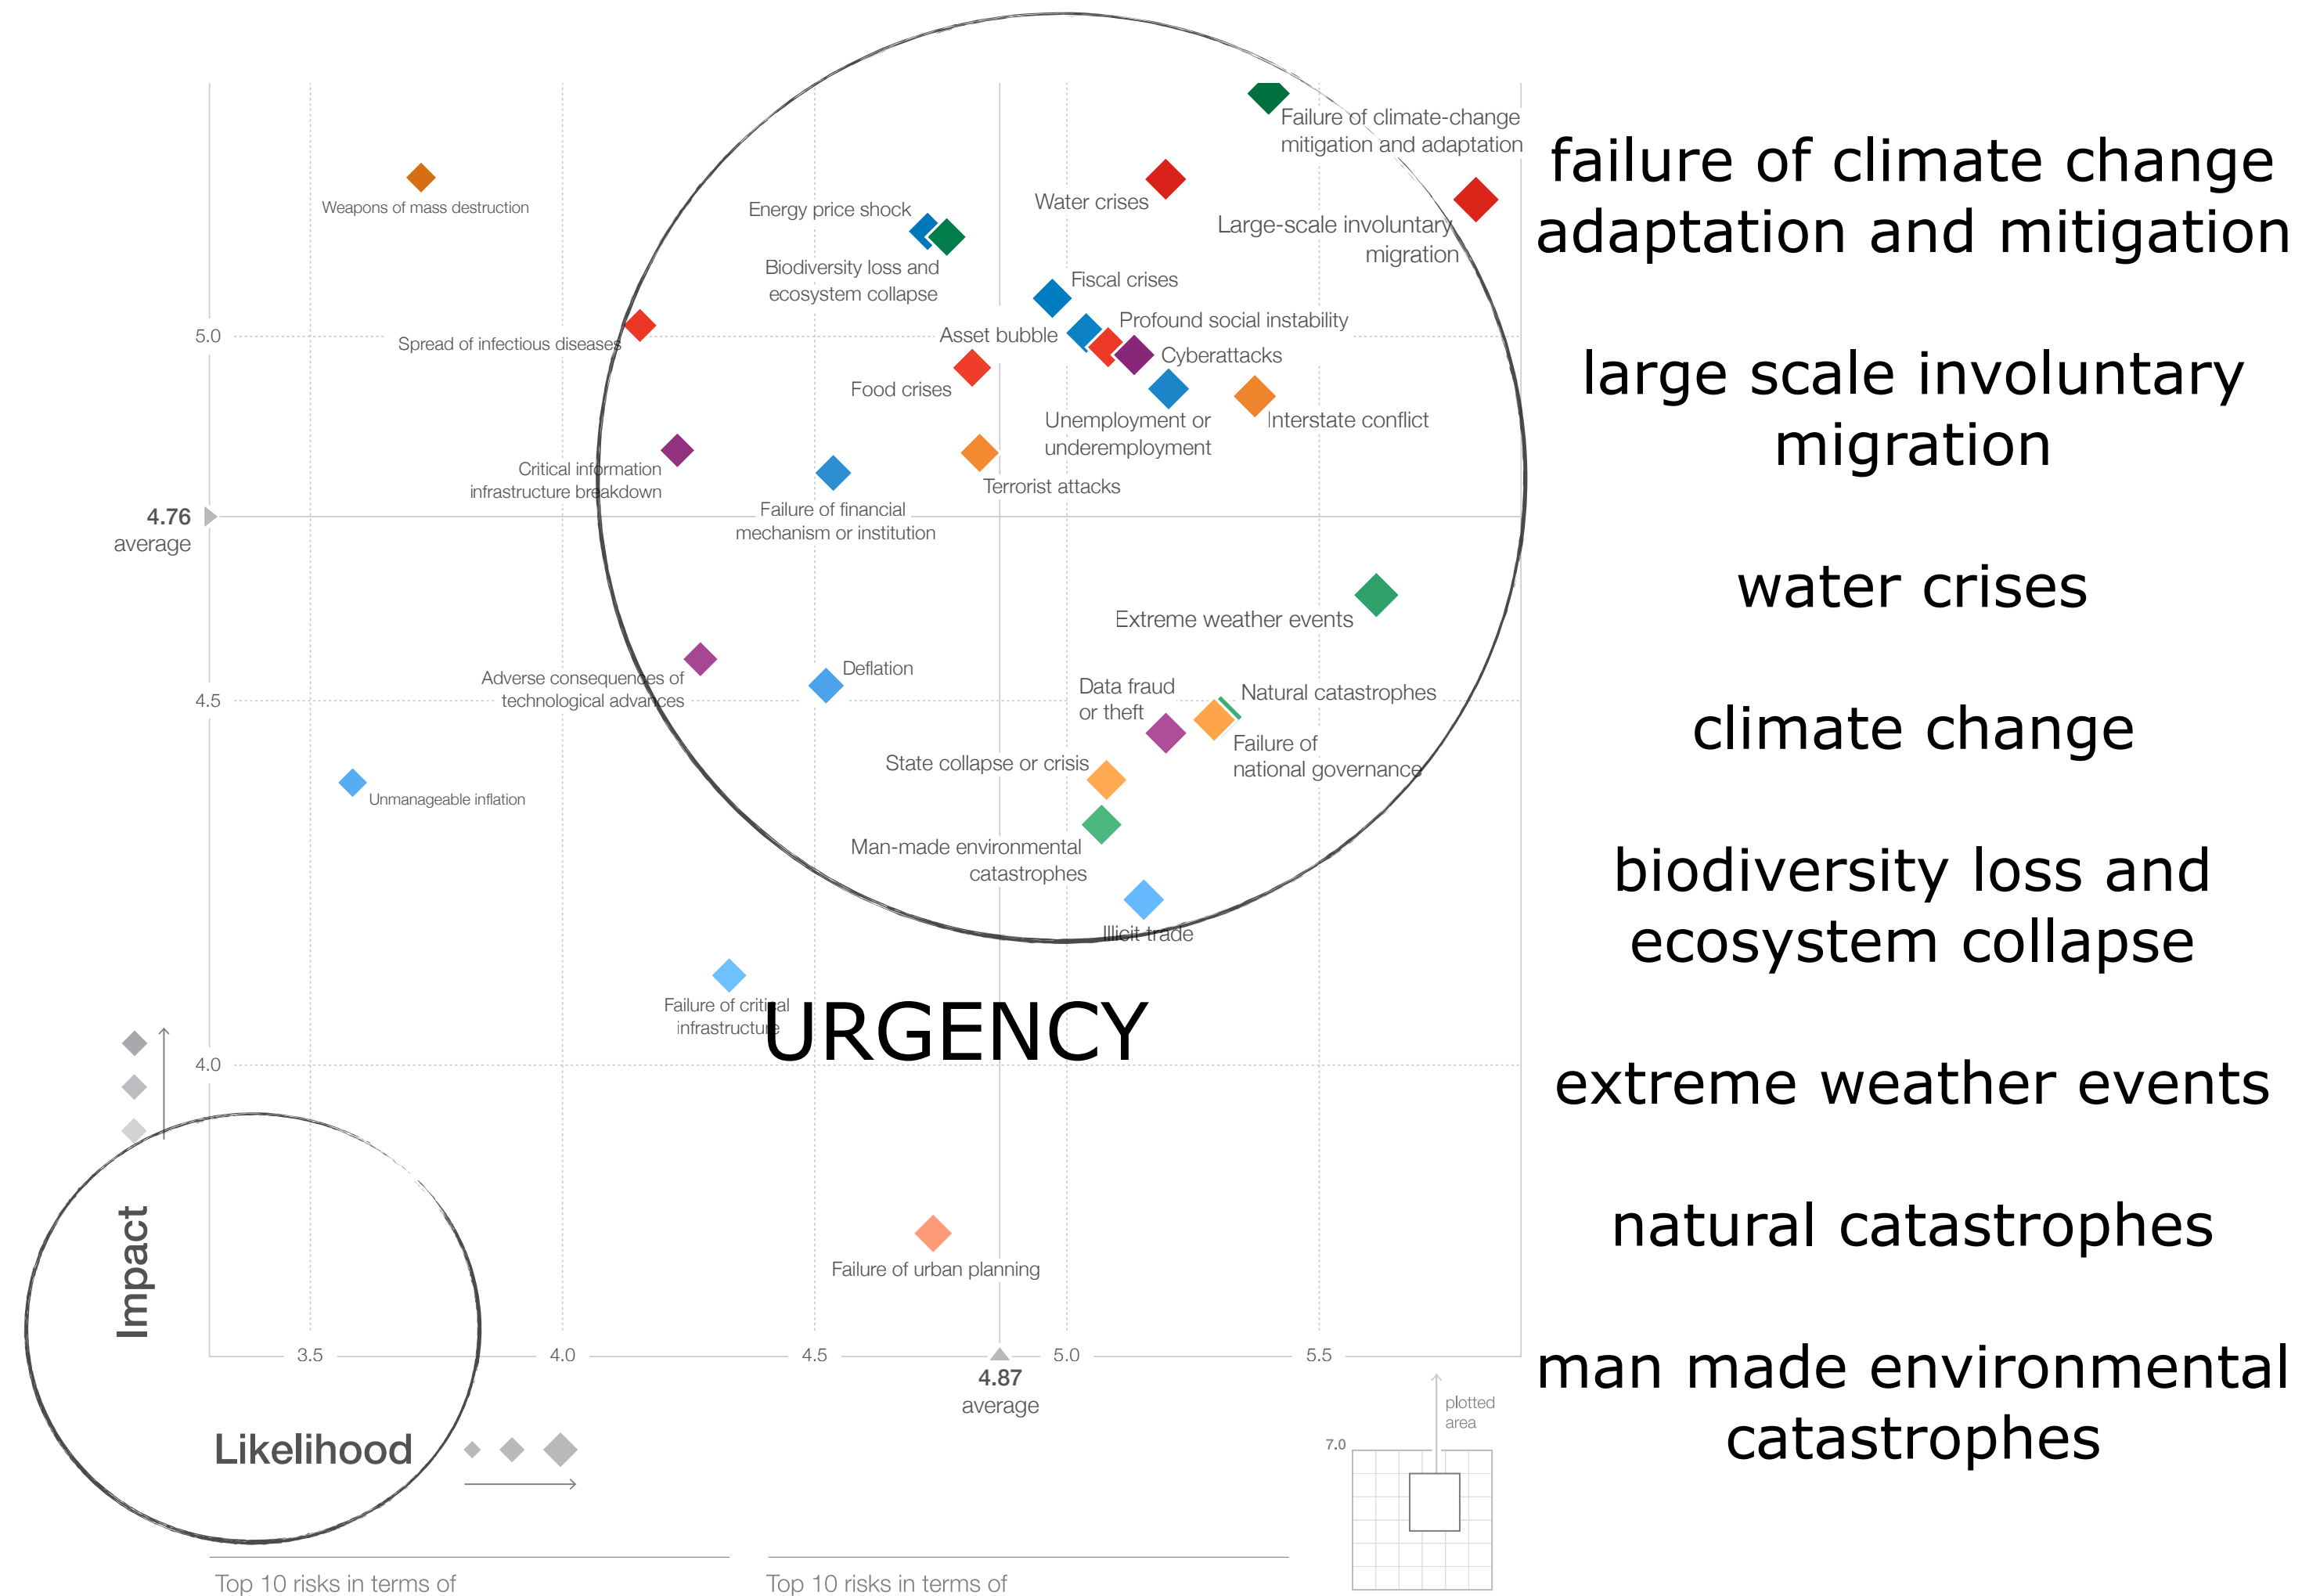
Weapons of mass destruction

Energy price shock

Water crises

Failure of climate-change mitigation and adaptation

Large-scale involuntary migration

Biodiversity loss and ecosystem collapse

Fiscal crises

Spread of infectious diseases

Asset bubble

Profound social instability

Cyberattacks

Food crises

Unemployment or underemployment

Interstate conflict

Critical information infrastructure breakdown

Failure of financial mechanism or institution

Terrorist attacks

4.76 average

Extreme weather events

Adverse consequences of technological advances

Deflation

Data fraud or theft

Natural catastrophes

Failure of national governance

Unmanageable inflation

State collapse or crisis

Man-made environmental catastrophes

Illicit trade

Failure of critical infrastructure

URGENCY

Failure of urban planning

5.0

4.5

4.0

Impact

3.5

4.0

4.5

4.87 average

5.0

5.5

Likelihood

plotted area

7.0

Top 10 risks in terms of

Top 10 risks in terms of

failure of climate change adaptation and mitigation

large scale involuntary migration

water crises

climate change

biodiversity loss and ecosystem collapse

extreme weather events

natural catastrophes

man made environmental catastrophes